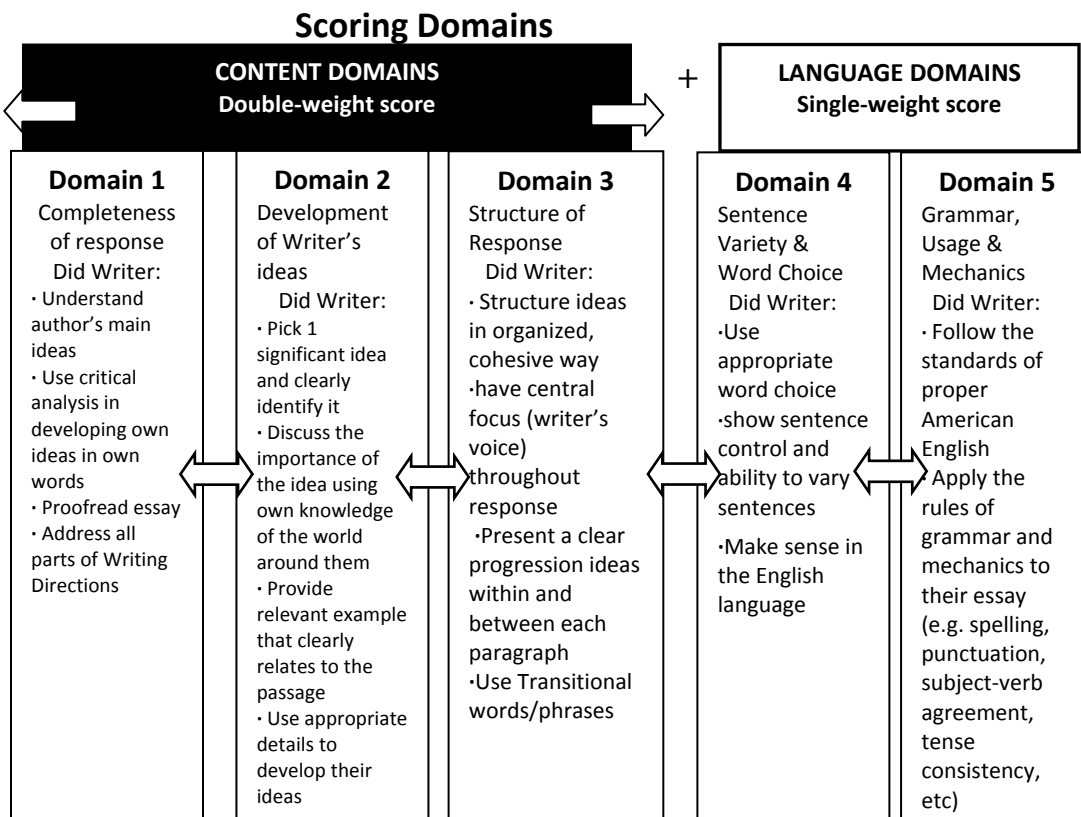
Scoring Domains

CONTENT DOMAINS
Double-weight score

+

LANGUAGE DOMAINS
Single-weight score

Domain 1
Completeness of response
Did Writer:
· Understand author's main ideas
· Use critical analysis in developing own ideas in own words
· Proofread essay
· Address all parts of Writing Directions

Domain 2
Development of Writer's ideas
Did Writer:
· Pick 1 significant idea and clearly identify it
· Discuss the importance of the idea using own knowledge of the world around them
· Provide relevant example that clearly relates to the passage
· Use appropriate details to develop their ideas

Domain 3
Structure of Response
Did Writer:
· Structure ideas in organized, cohesive way
·have central focus (writer's voice) throughout response
·Present a clear progression ideas within and between each paragraph
·Use Transitional words/phrases

Domain 4
Sentence Variety & Word Choice
Did Writer:
·Use appropriate word choice
·show sentence control and ability to vary sentences
·Make sense in the English language

Domain 5
Grammar, Usage & Mechanics
Did Writer:
· Follow the standards of proper American English
· Apply the rules of grammar and mechanics to their essay (e.g. spelling, punctuation, subject-verb agreement, tense consistency, etc)